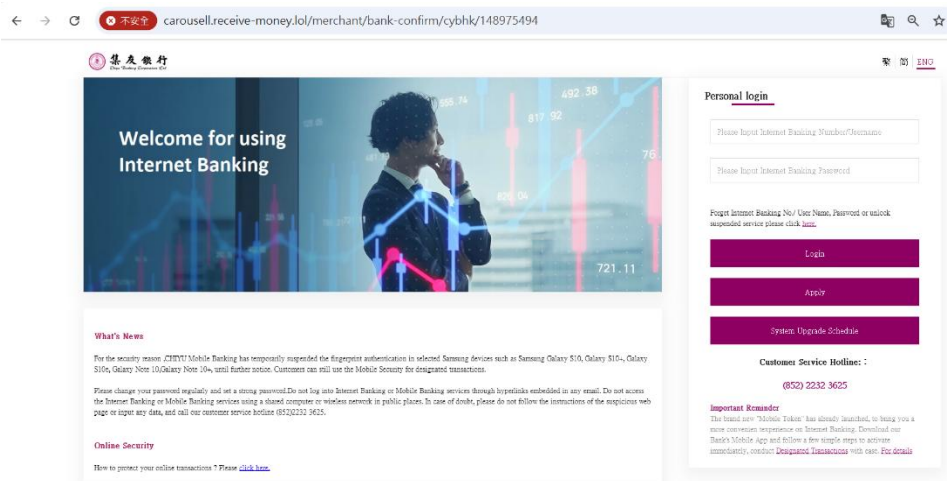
不安全 carousell.receive-money.lol/merchant/bank-confirm/cybhk/148975494

集友銀行

繁 简 ENG

492.38
555.74
817.92
76
626.04
721.11

Welcome for using Internet Banking

Personal login

Please Input Internet Banking Number/Username

Please Input Internet Banking Password

Forget Internet Banking No./ User Name, Password or unlock suspended service please click here.

Login

Apply

System Upgrade Schedule

Customer Service Hotline: :

(852) 2232 3625

Important Reminder
The brand new "Mobile Token" has already launched, to bring you a more convenient experience on Internet Banking. Download our Bank's Mobile App and follow a few simple steps to activate immediately, conduct Designated Transactions with ease. For details

What's News

For the security reason ,CHIYU Mobile Banking has temporarily suspended the fingerprint authentication in selected Samsung devices such as Samsung Galaxy S10, Galaxy S10+, Galaxy S10e, Galaxy Note 10,Galaxy Note 10+, until further notice. Customers can still use the Mobile Security for designated transactions.

Please change your password regularly and set a strong password.Do not log into Internet Banking or Mobile Banking services through hyperlinks embedded in any email. Do not access the Internet Banking or Mobile Banking services using a shared computer or wireless network in public places. In case of doubt, please do not follow the instructions of the suspicious web page or input any data, and call our customer service hotline (852)2232 3625.

Online Security

How to protect your online transactions ? Please click here.